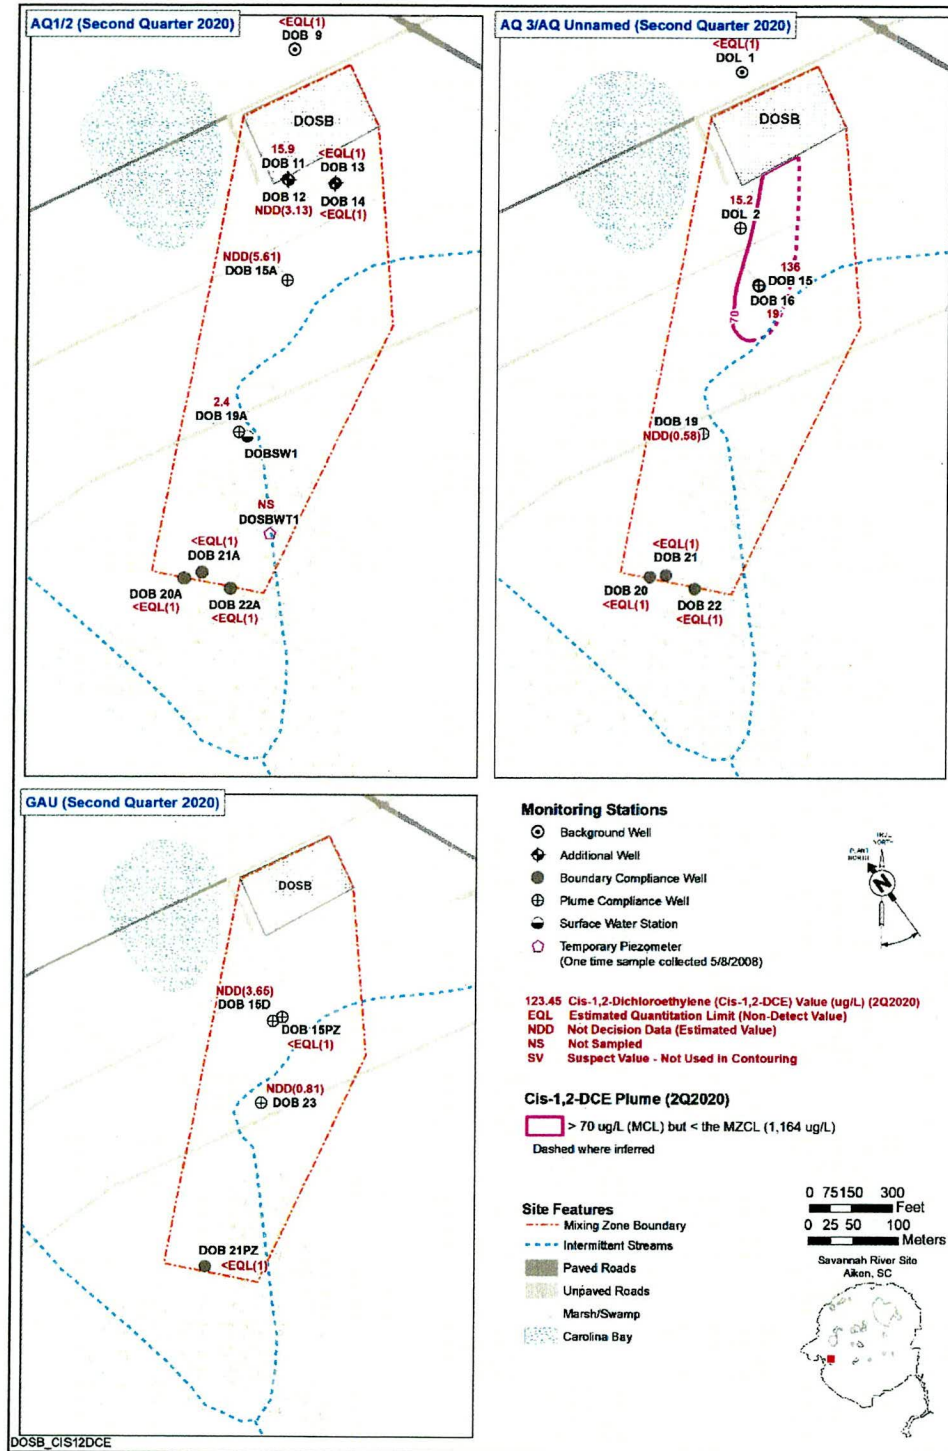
AQ1/2 (Second Quarter 2020)

<EQL(1)
DOB 9

DOSB

15.9
DOB 11
<EQL(1)
DOB 13
DOB 12
NDD(3.13)
DOB 14
<EQL(1)

NDD(5.61)
DOB 15A

2.4
DOB 19A
DOBSW1

NS
DOSBWT1

<EQL(1)
DOB 21A
DOB 20A
<EQL(1)
DOB 22A
<EQL(1)

AQ 3/AQ Unnamed (Second Quarter 2020)

<EQL(1)
DOL 1

DOSB

15.2
DOL 2

136
DOB 15
DOB 16
19
70

DOB 19
NDD(0.58)

<EQL(1)
DOB 21
DOB 20
<EQL(1)
DOB 22
<EQL(1)

GAU (Second Quarter 2020)

DOSB

NDD(3.65)
DOB 15D
DOB 15PZ
<EQL(1)

NDD(0.81)
DOB 23

DOB 21PZ
<EQL(1)

Monitoring Stations
Background Well
Additional Well
Boundary Compliance Well
Plume Compliance Well
Surface Water Station
Temporary Piezometer
(One time sample collected 5/8/2008)

PLANT NORTH

123.45 Cis-1,2-Dichloroethylene (Cis-1,2-DCE) Value (ug/L) (2Q2020)
EQL Estimated Quantitation Limit (Non-Detect Value)
NDD Not Decision Data (Estimated Value)
NS Not Sampled
SV Suspect Value - Not Used in Contouring

Cis-1,2-DCE Plume (2Q2020)
> 70 ug/L (MCL) but < the MZCL (1,164 ug/L)
Dashed where inferred

Site Features
Mixing Zone Boundary
Intermittent Streams
Paved Roads
Unpaved Roads
Marsh/Swamp
Carolina Bay

0 75150 300
Feet
0 25 50 100
Meters

Savannah River Site
Aiken, SC

DOSB_CIS12DCE